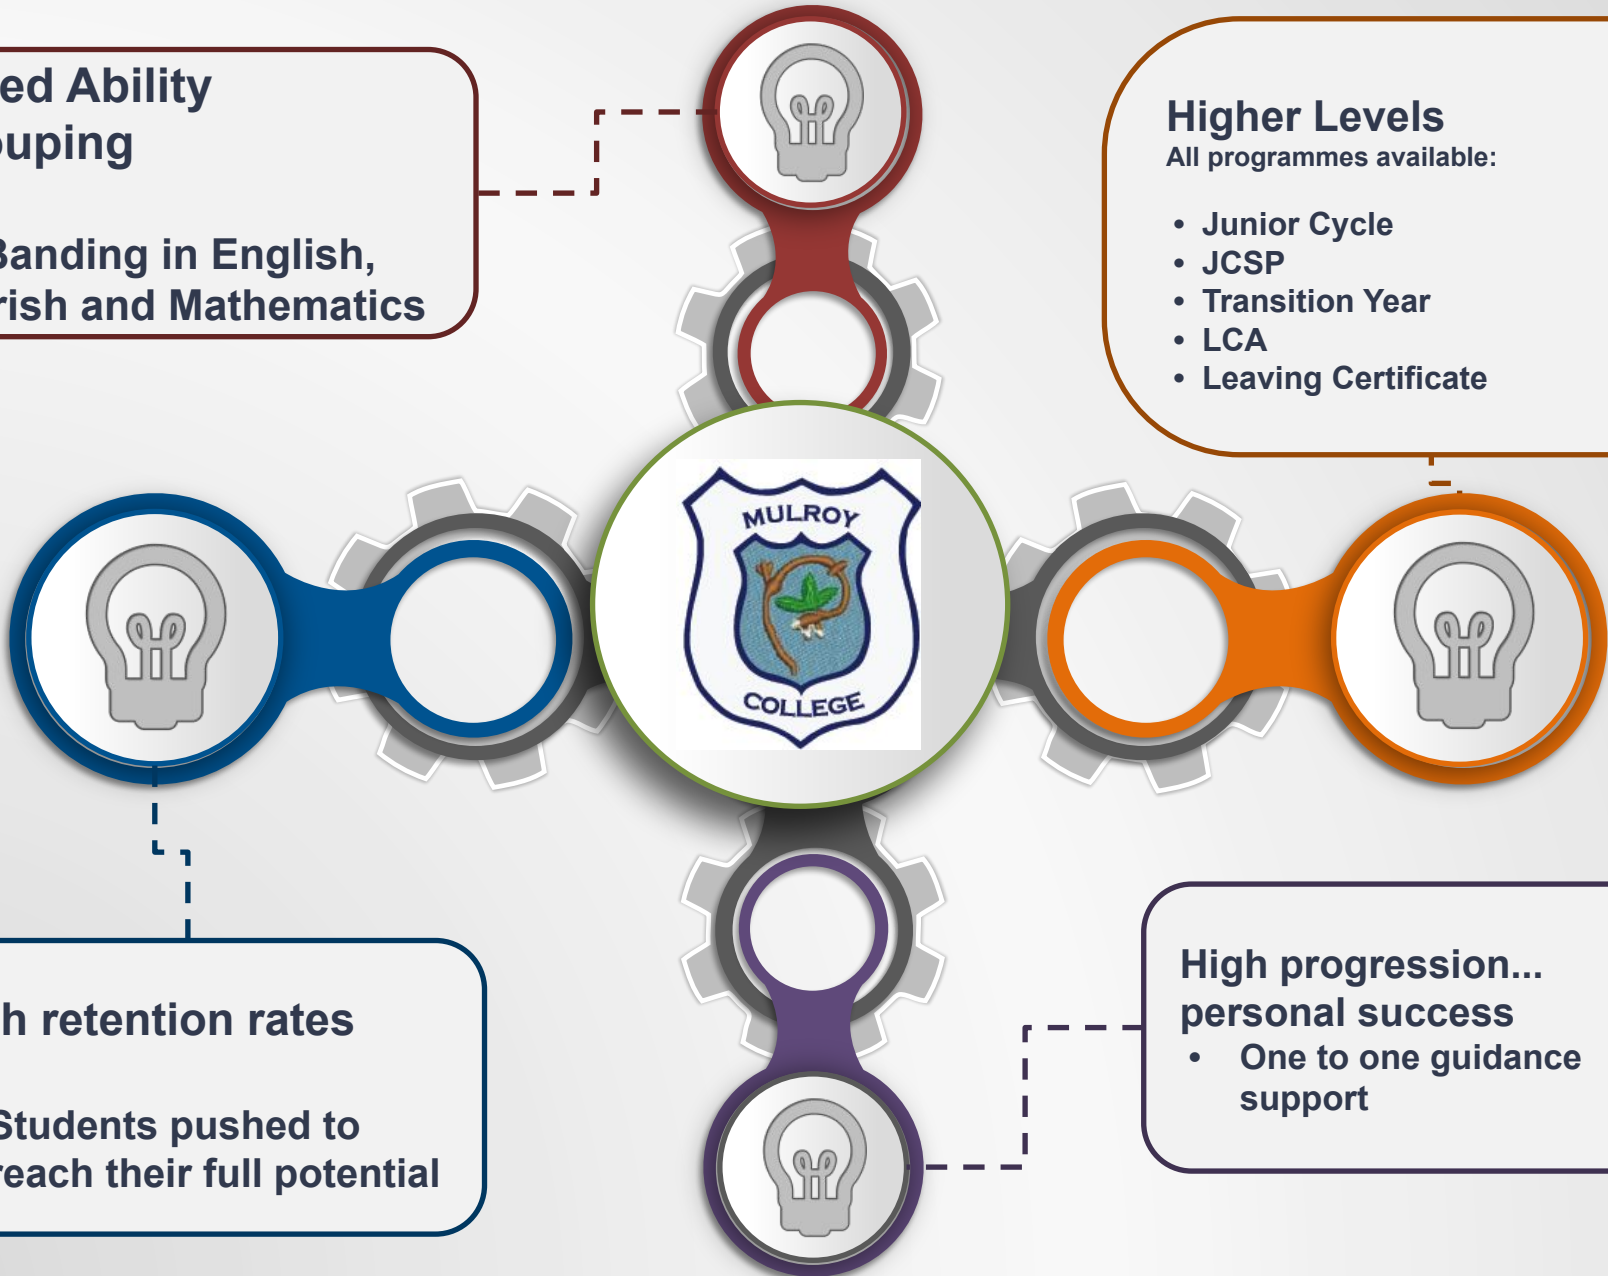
ed Ability
uping

Banding in English,
rish and Mathematics

Higher Levels
All programmes available:

- Junior Cycle
- JCSP
- Transition Year
- LCA
- Leaving Certificate

MULROY
COLLEGE

h retention rates

Students pushed to
reach their full potential

High progression...
personal success
- One to one guidance support